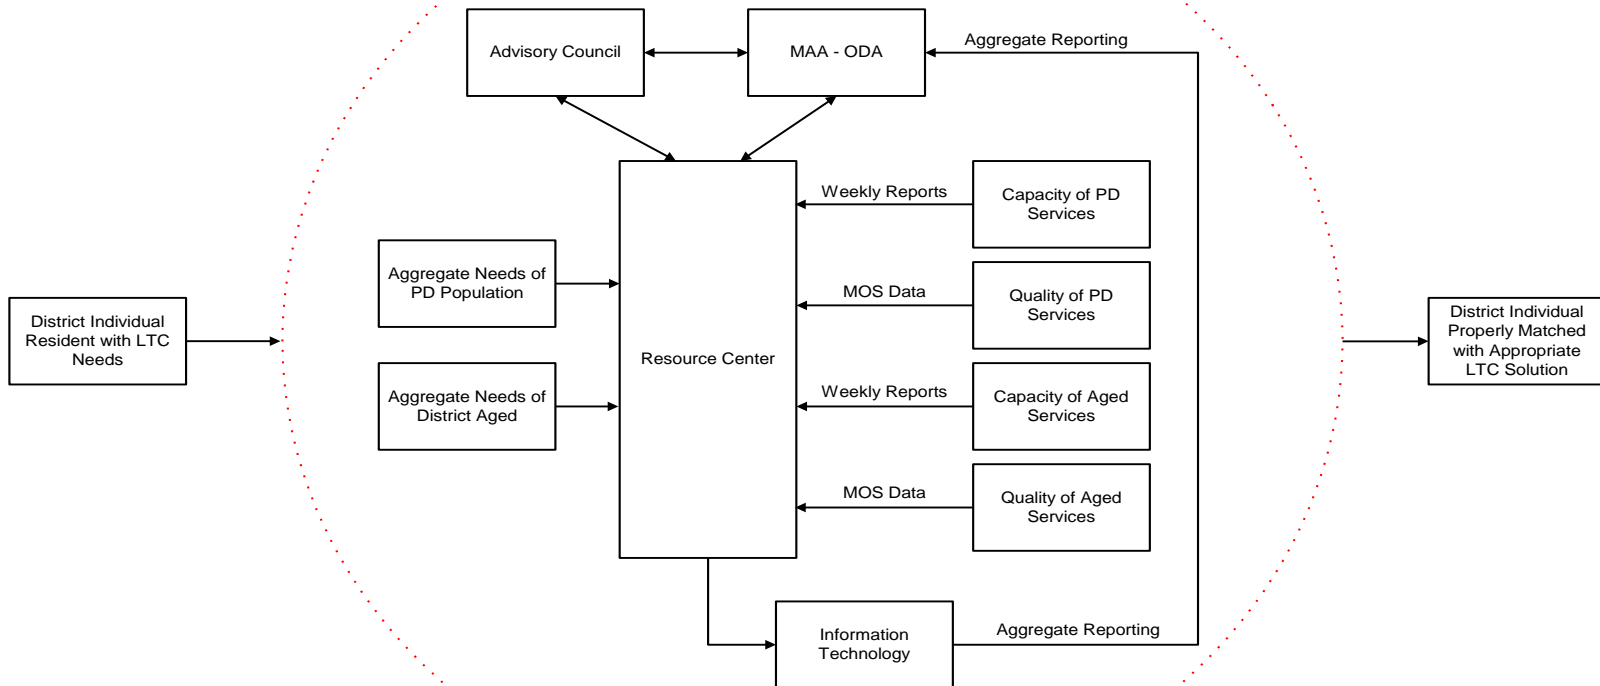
Advisory Council

MAA - ODA

Aggregate Reporting

Weekly Reports

Capacity of PD Services

Aggregate Needs of PD Population

MOS Data

Quality of PD Services

District Individual Resident with LTC Needs

Resource Center

District Individual Properly Matched with Appropriate LTC Solution

Aggregate Needs of District Aged

Weekly Reports

Capacity of Aged Services

MOS Data

Quality of Aged Services

Information Technology

Aggregate Reporting